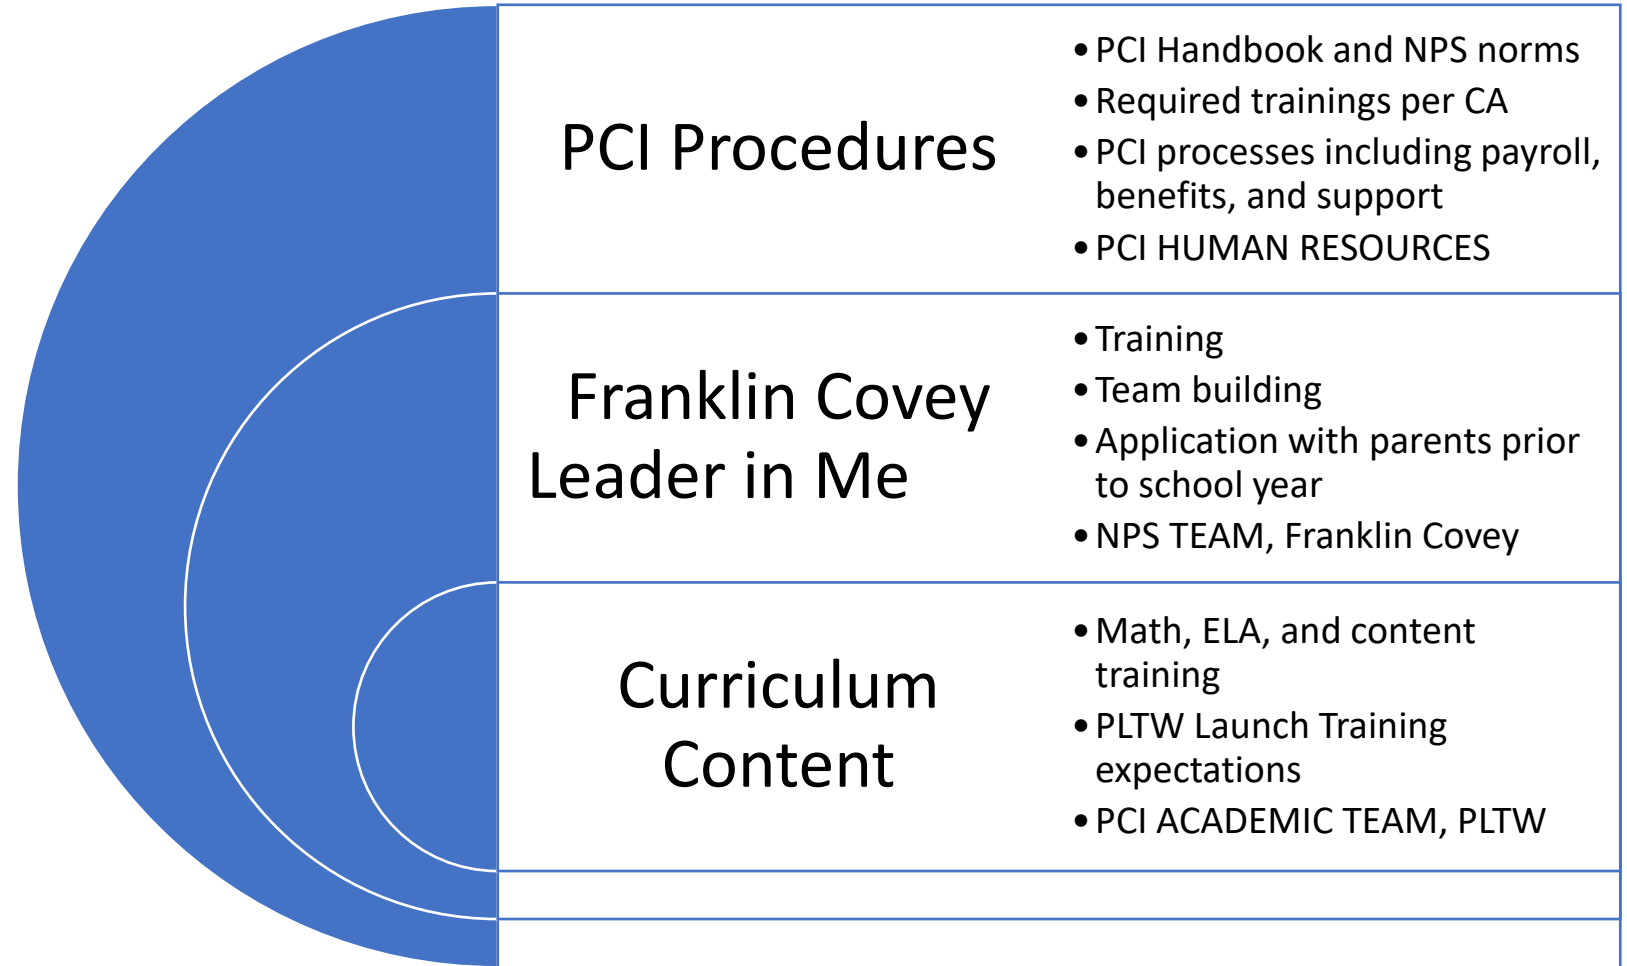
PCI Procedures

- PCI Handbook and NPS norms
- Required trainings per CA
- PCI processes including payroll, benefits, and support
- PCI HUMAN RESOURCES

Franklin Covey Leader in Me

- Training
- Team building
- Application with parents prior to school year
- NPS TEAM, Franklin Covey

Curriculum Content

- Math, ELA, and content training
- PLTW Launch Training expectations
- PCI ACADEMIC TEAM, PLTW